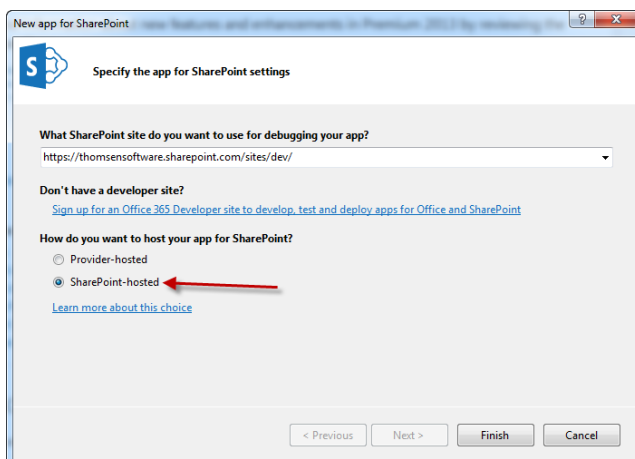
New app for SharePoint new features and enhancements in Premium 2013 by reviewing the

?

X

Specify the app for SharePoint settings

What SharePoint site do you want to use for debugging your app?

https://thomsensoftware.sharepoint.com/sites/dev/

Don't have a developer site?

Sign up for an Office 365 Developer site to develop, test and deploy apps for Office and SharePoint

How do you want to host your app for SharePoint?

Provider-hosted

SharePoint-hosted

Learn more about this choice

< Previous

Next >

Finish

Cancel